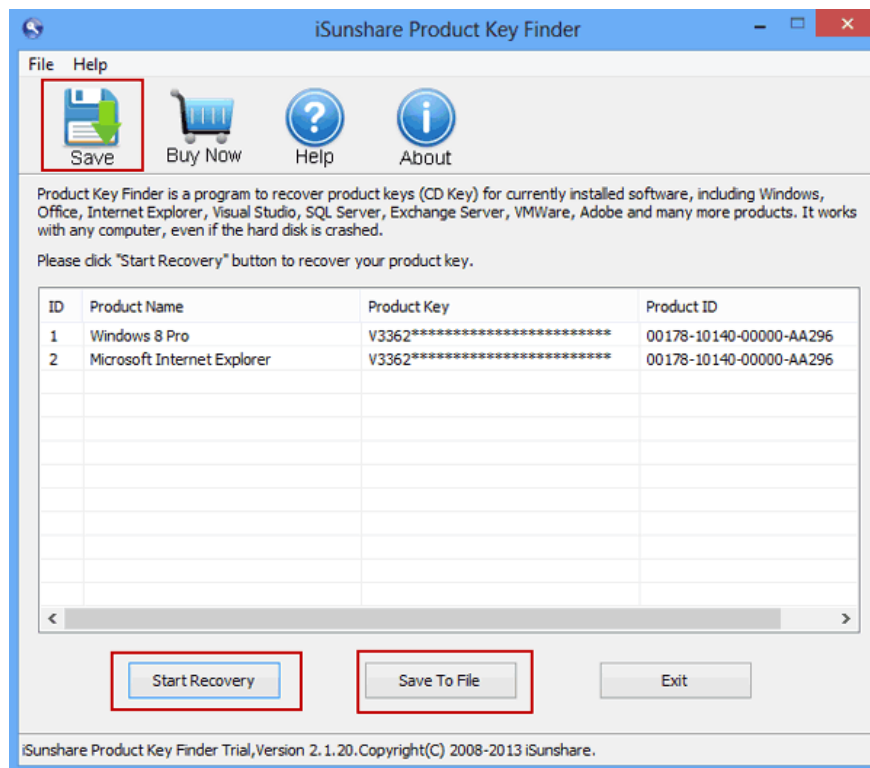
iSunshare Product Key Finder

File Help

Save Buy Now Help About

Product Key Finder is a program to recover product keys (CD Key) for currently installed software, including Windows, Office, Internet Explorer, Visual Studio, SQL Server, Exchange Server, VMWare, Adobe and many more products. It works with any computer, even if the hard disk is crashed.

Please click "Start Recovery" button to recover your product key.

| ID | Product Name | Product Key | Product ID |
|---|---|---|---|
| 1 | Windows 8 Pro | V3362************************** | 00178-10140-00000-AA296 |
| 2 | Microsoft Internet Explorer | V3362************************** | 00178-10140-00000-AA296 |

Start Recovery Save To File Exit

iSunshare Product Key Finder Trial,Version 2.1.20.Copyright(C) 2008-2013 iSunshare.